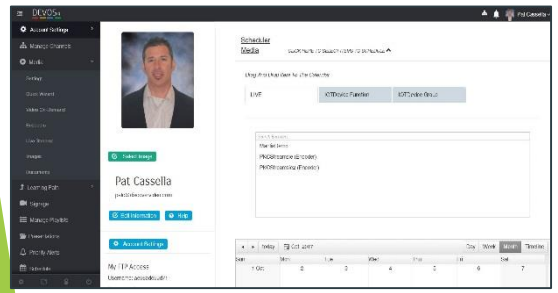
DEVOS

Pat Cassella

Account Settings

Manage Channels

Media

Playlist

Live Event

Video On Demand

Images

Documents

Learning Path

Signage

Manage Playlists

Pat Cassella

Select Image

Edit Information

Help

Account Settings

My FTP Access

Scheduler

Media

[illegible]

Drag and Drop Item To The Calendar

LIVE

IOTDevice Playlist

IOTDevice Group

Mandelbrot

PROStreamer (Encoder)

PROStreaming (Passive)

Today

Oct 2017

Day

Week

Month

Timeline

Sun

Mon

Tue

Wed

Thu

Fri

Sat

1 Oct

2

3

4

5

6

7